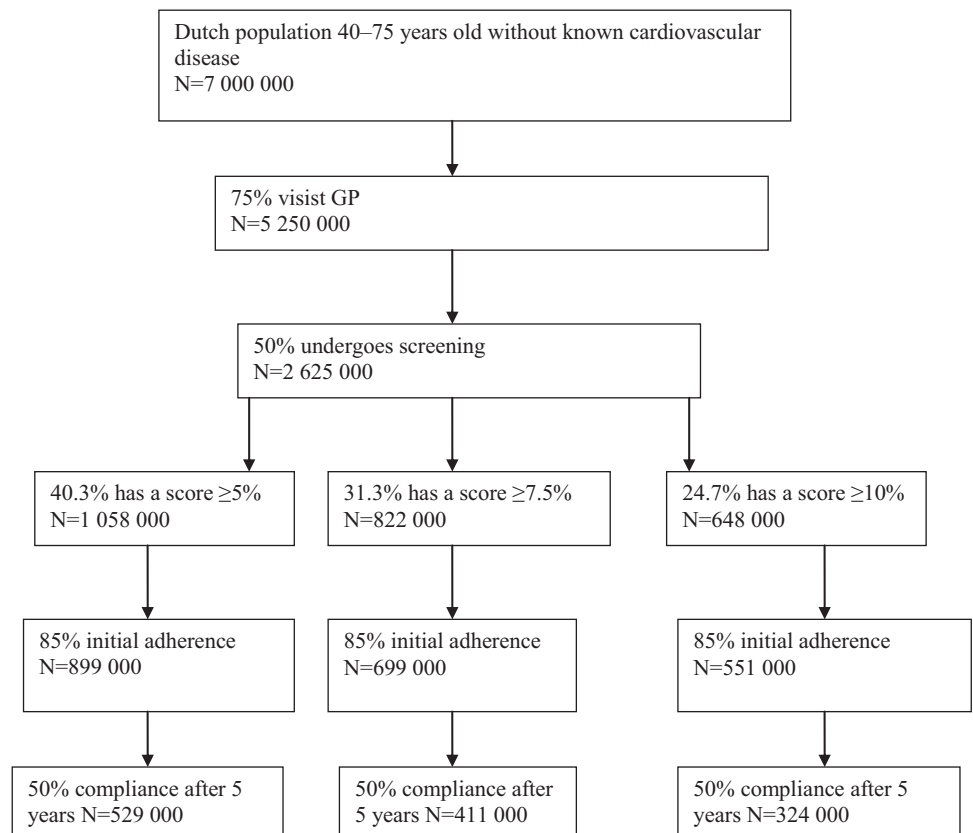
Dutch population 40–75 years old without known cardiovascular disease
N=7 000 000

75% visist GP
N=5 250 000

50% undergoes screening
N=2 625 000

40.3% has a score ≥5%
N=1 058 000

31.3% has a score ≥7.5%
N=822 000

24.7% has a score ≥10%
N=648 000

85% initial adherence
N=899 000

85% initial adherence
N=699 000

85% initial adherence
N=551 000

50% compliance after 5 years N=529 000

50% compliance after 5 years N=411 000

50% compliance after 5 years N=324 000